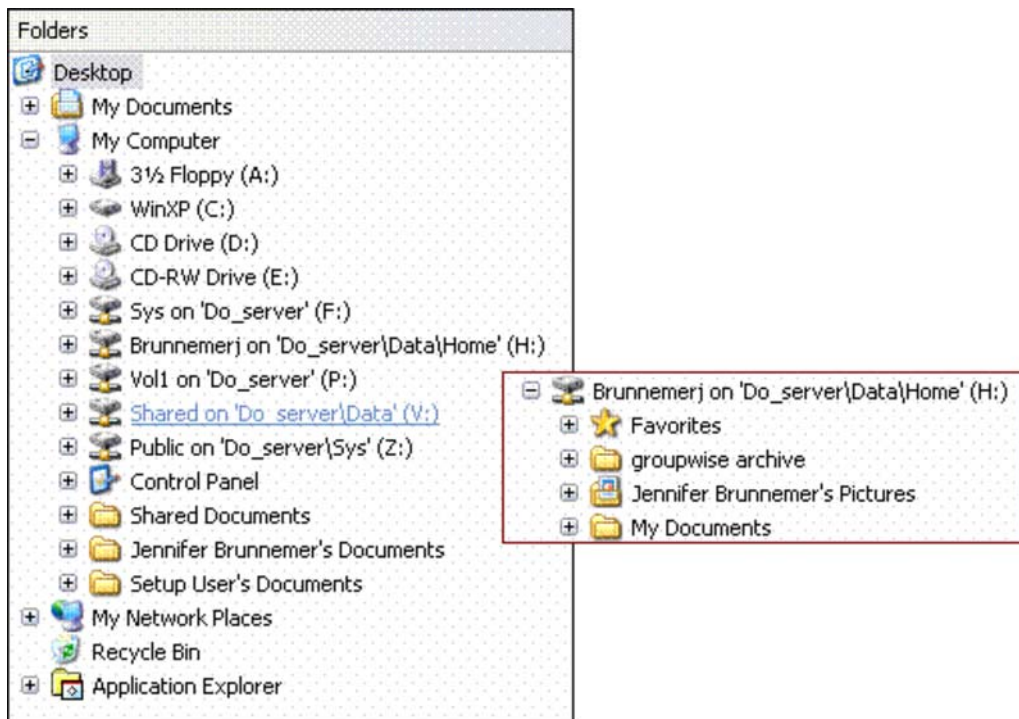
Folders
Desktop
My Documents
My Computer
3½ Floppy (A:)
WinXP (C:)
CD Drive (D:)
CD-RW Drive (E:)
Sys on 'Do_server' (F:)
Brunnemerj on 'Do_server\Data\Home' (H:)
Vol1 on 'Do_server' (P:)
Shared on 'Do_server\Data' (V:)
Public on 'Do_server\Sys' (Z:)
Control Panel
Shared Documents
Jennifer Brunnemer's Documents
Setup User's Documents
My Network Places
Recycle Bin
Application Explorer

Brunnemerj on 'Do_server\Data\Home' (H:)
Favorites
groupwise archive
Jennifer Brunnemer's Pictures
My Documents